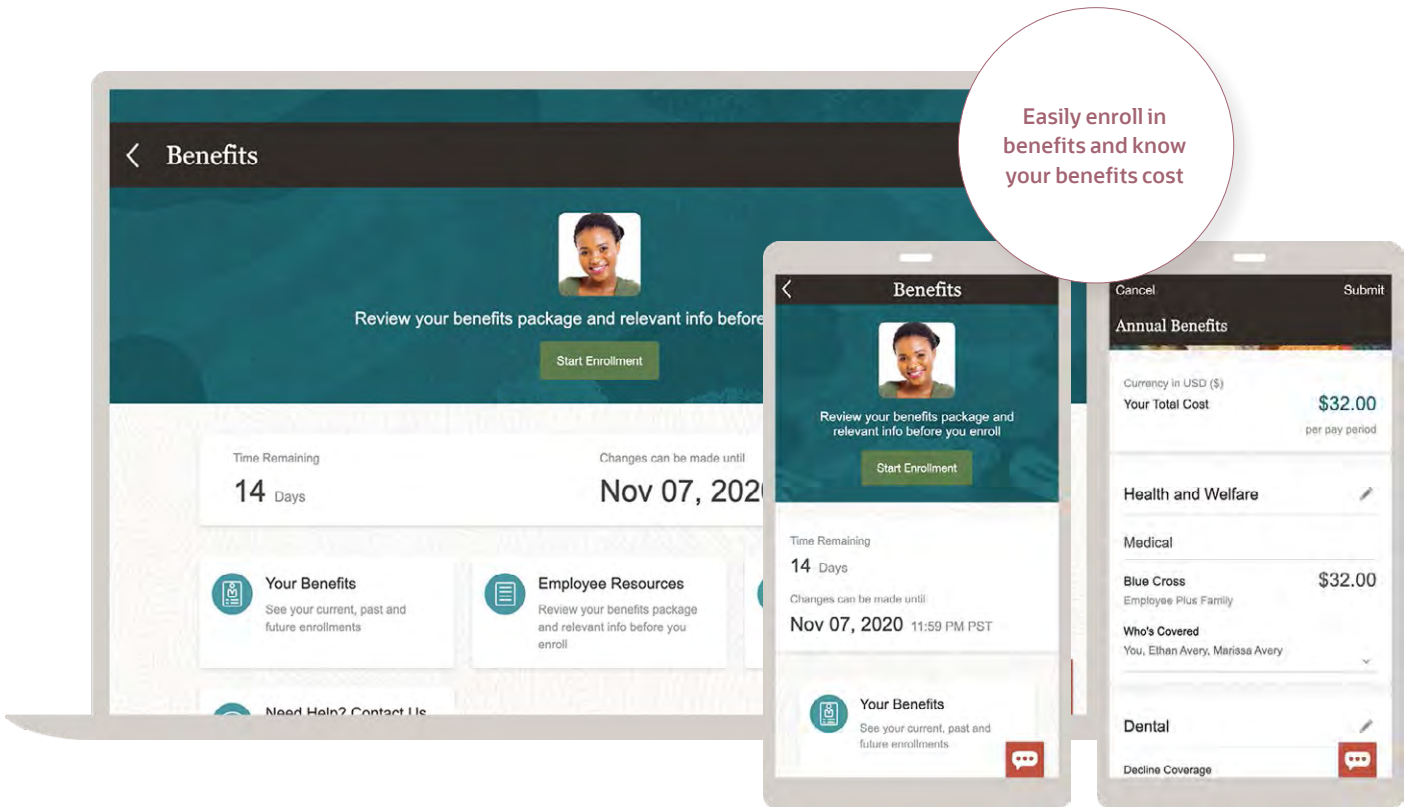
Easily enroll in benefits and know your benefits cost

Benefits

Review your benefits package and relevant info before

Start Enrollment

Time Remaining
14 Days

Changes can be made until
Nov 07, 202

Your Benefits
See your current, past and future enrollments

Employee Resources
Review your benefits package and relevant info before you enroll

Need Help? Contact Us

Benefits

Review your benefits package and relevant info before you enroll

Start Enrollment

Time Remaining
14 Days
Changes can be made until
Nov 07, 2020 11:59 PM PST

Your Benefits
See your current, past and future enrollments

Cancel
Submit
Annual Benefits

Currency in USD ($)
Your Total Cost
$32.00
per pay period

Health and Welfare

Medical

Blue Cross
$32.00
Employee Plus Family

Who's Covered
You, Ethan Avery, Marissa Avery

Dental

Decline Coverage